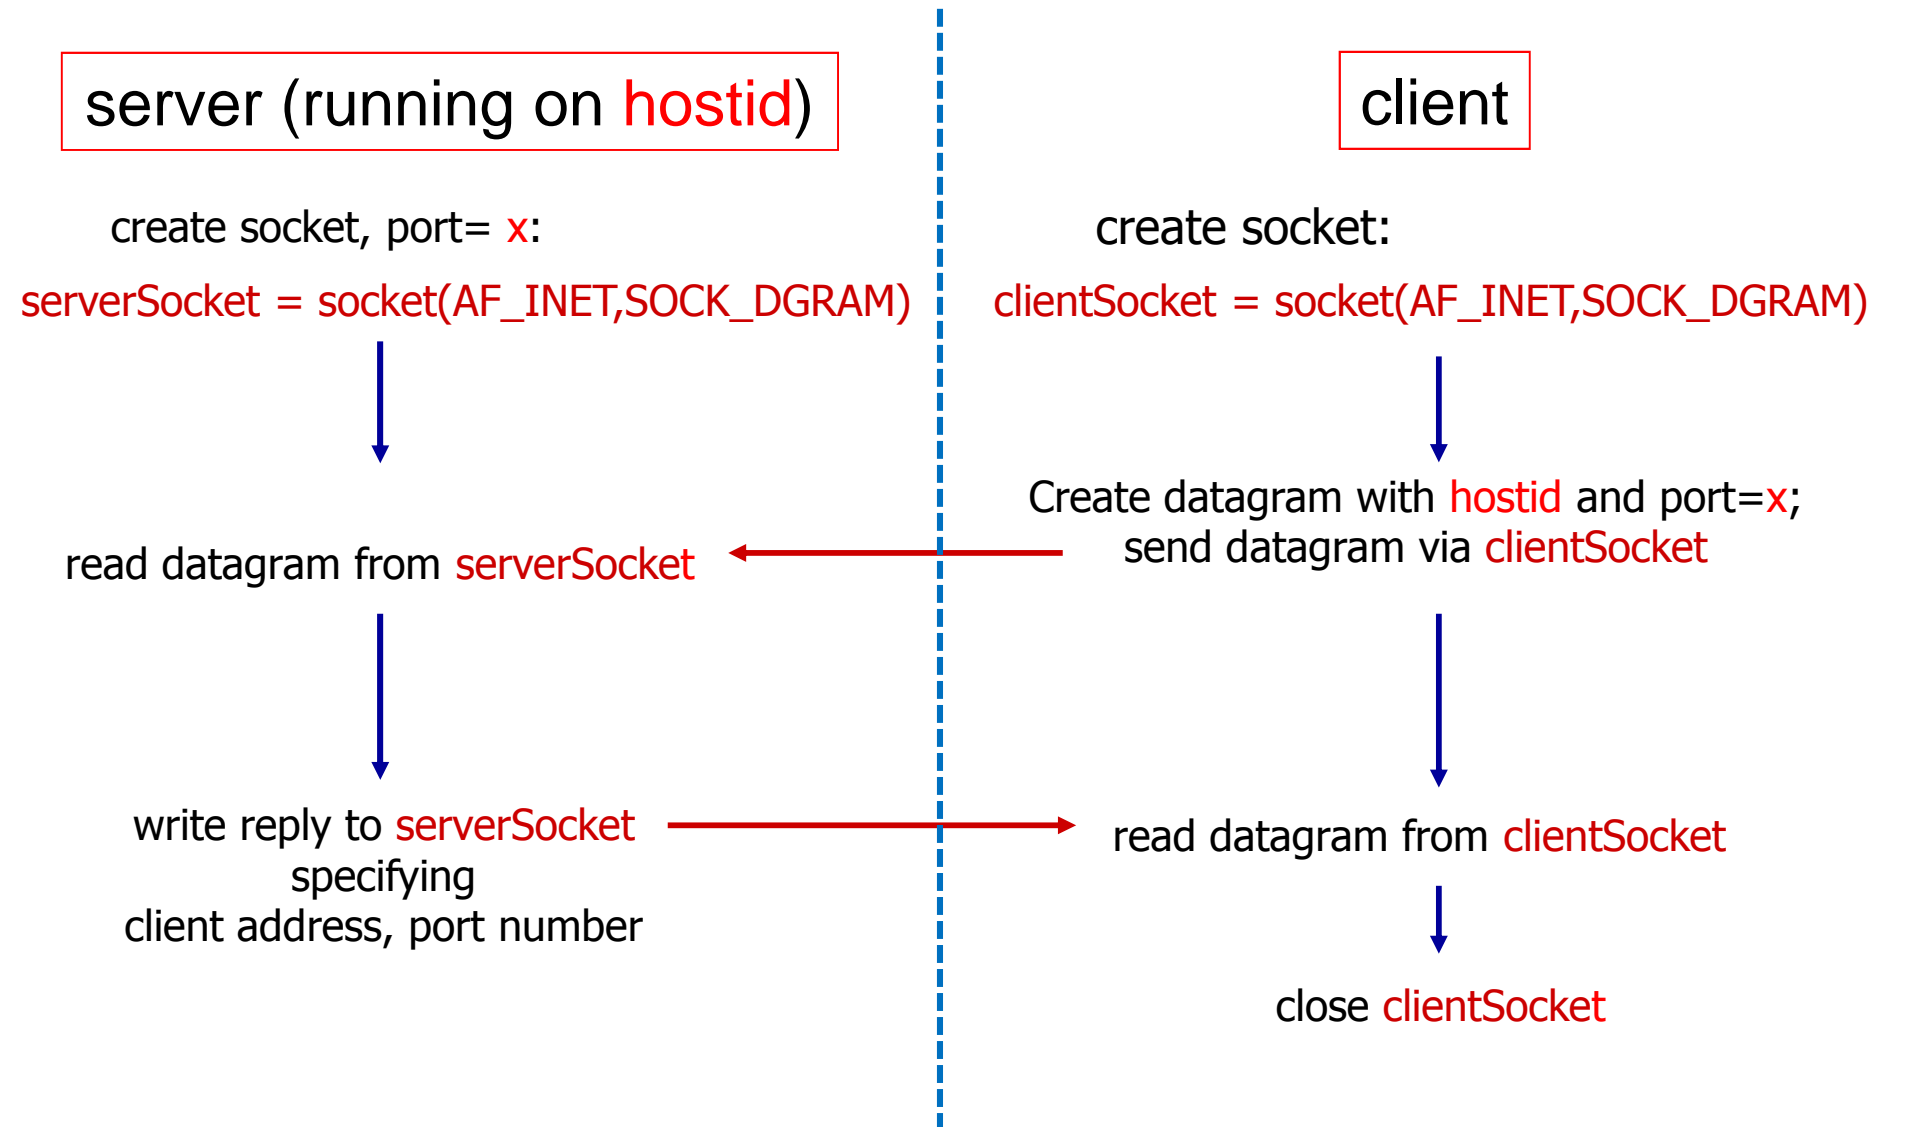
server (running on hostid)

create socket, port= x:
serverSocket = socket(AF_INET,SOCK_DGRAM)

read datagram from serverSocket

write reply to serverSocket specifying client address, port number

client

create socket:
clientSocket = socket(AF_INET,SOCK_DGRAM)

Create datagram with hostid and port=x; send datagram via clientSocket

read datagram from clientSocket

close clientSocket